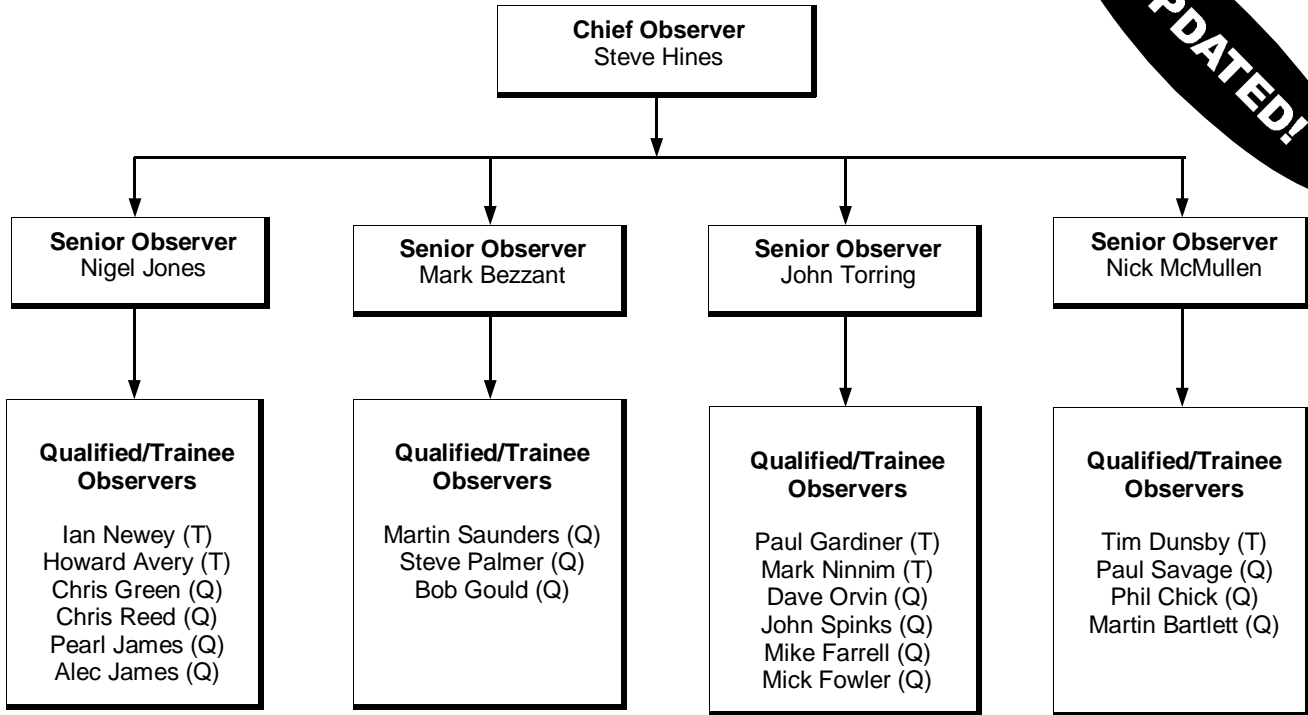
PDATED!

Chief Observer
Steve Hines

Senior Observer
Nigel Jones

Qualified/Trainee Observers

Ian Newey (T)
Howard Avery (T)
Chris Green (Q)
Chris Reed (Q)
Pearl James (Q)
Alec James (Q)

Senior Observer
Mark Bezzant

Qualified/Trainee Observers

Martin Saunders (Q)
Steve Palmer (Q)
Bob Gould (Q)

Senior Observer
John Torring

Qualified/Trainee Observers

Paul Gardiner (T)
Mark Ninnim (T)
Dave Orvin (Q)
John Spinks (Q)
Mike Farrell (Q)
Mick Fowler (Q)

Senior Observer
Nick McMullen

Qualified/Trainee Observers

Tim Dunsby (T)
Paul Savage (Q)
Phil Chick (Q)
Martin Bartlett (Q)